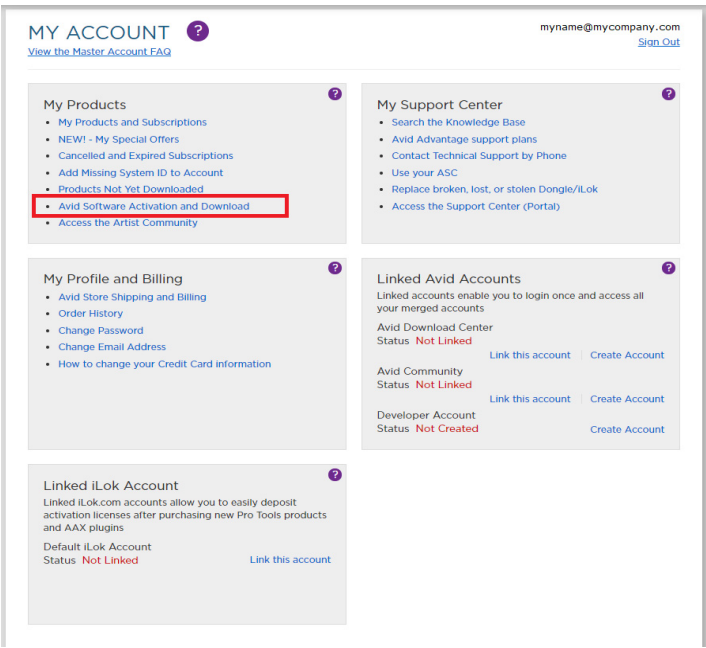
MY ACCOUNT ?
View the Master Account FAQ

myname@mycompany.com
Sign Out

My Products ?
- My Products and Subscriptions
- NEW! - My Special Offers
- Cancelled and Expired Subscriptions
- Add Missing System ID to Account
- Products Not Yet Downloaded
- Avid Software Activation and Download
- Access the Artist Community

My Support Center ?
- Search the Knowledge Base
- Avid Advantage support plans
- Contact Technical Support by Phone
- Use your ASC
- Replace broken, lost, or stolen Dongle/iLok
- Access the Support Center (Portal)

My Profile and Billing ?
- Avid Store Shipping and Billing
- Order History
- Change Password
- Change Email Address
- How to change your Credit Card information

Linked Avid Accounts ?
Linked accounts enable you to login once and access all your merged accounts
Avid Download Center
Status Not Linked
Link this account | Create Account
Avid Community
Status Not Linked
Link this account | Create Account
Developer Account
Status Not Created
Create Account

Linked iLok Account ?
Linked iLok.com accounts allow you to easily deposit activation licenses after purchasing new Pro Tools products and AAX plugins
Default iLok Account
Status Not Linked
Link this account